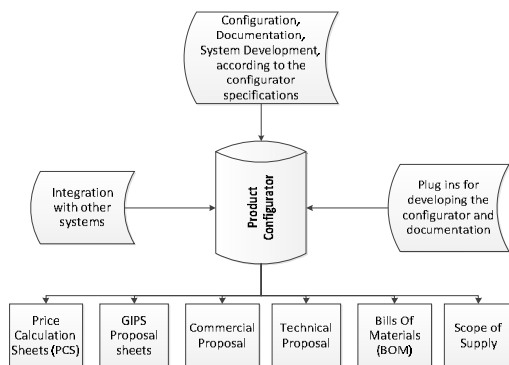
Configuration, Documentation, System Development, according to the configurator specifications

Integration with other systems

Product Configurator

Plug ins for developing the configurator and documentation

Price Calculation Sheets (PCS)

GIPS Proposal sheets

Commercial Proposal

Technical Proposal

Bills Of Materials (BOM)

Scope of Supply